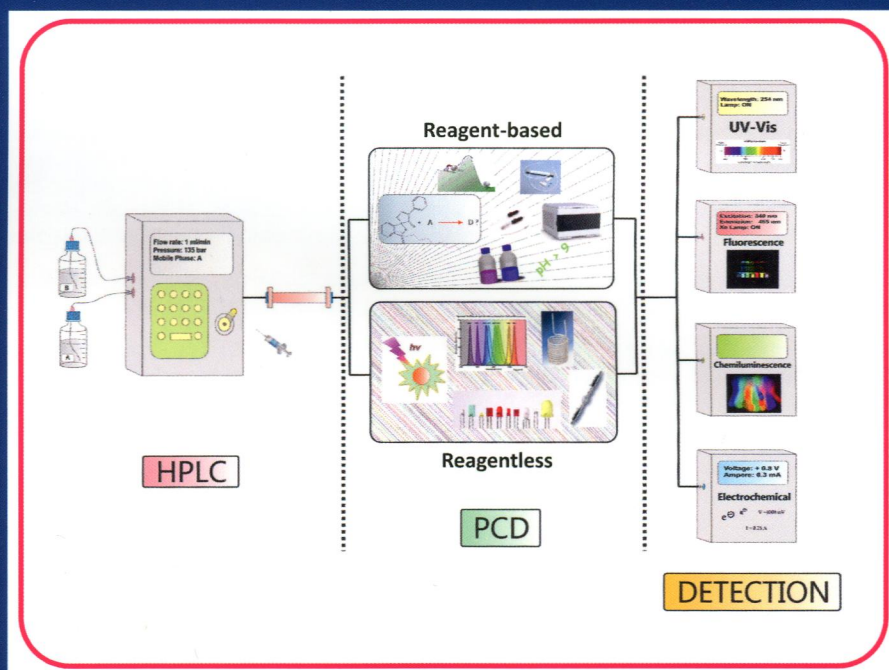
Flow rate: 1 ml/min
Pressure: 135 bar
Mobile Phase: A

B

A

HPLC

Reagent-based

+ A → D*

pH > 9

$h\nu$

Reagentless

PCD

Wavelength: 254 nm
Lamp: ON

UV-Vis

Excitation: 340 nm
Emission: 455 nm
Xe Lamp: ON

Fluorescence

Chemiluminescence

Voltage: + 0.8 V
Ampere: 0.3 mA

Electrochemical

DETECTION